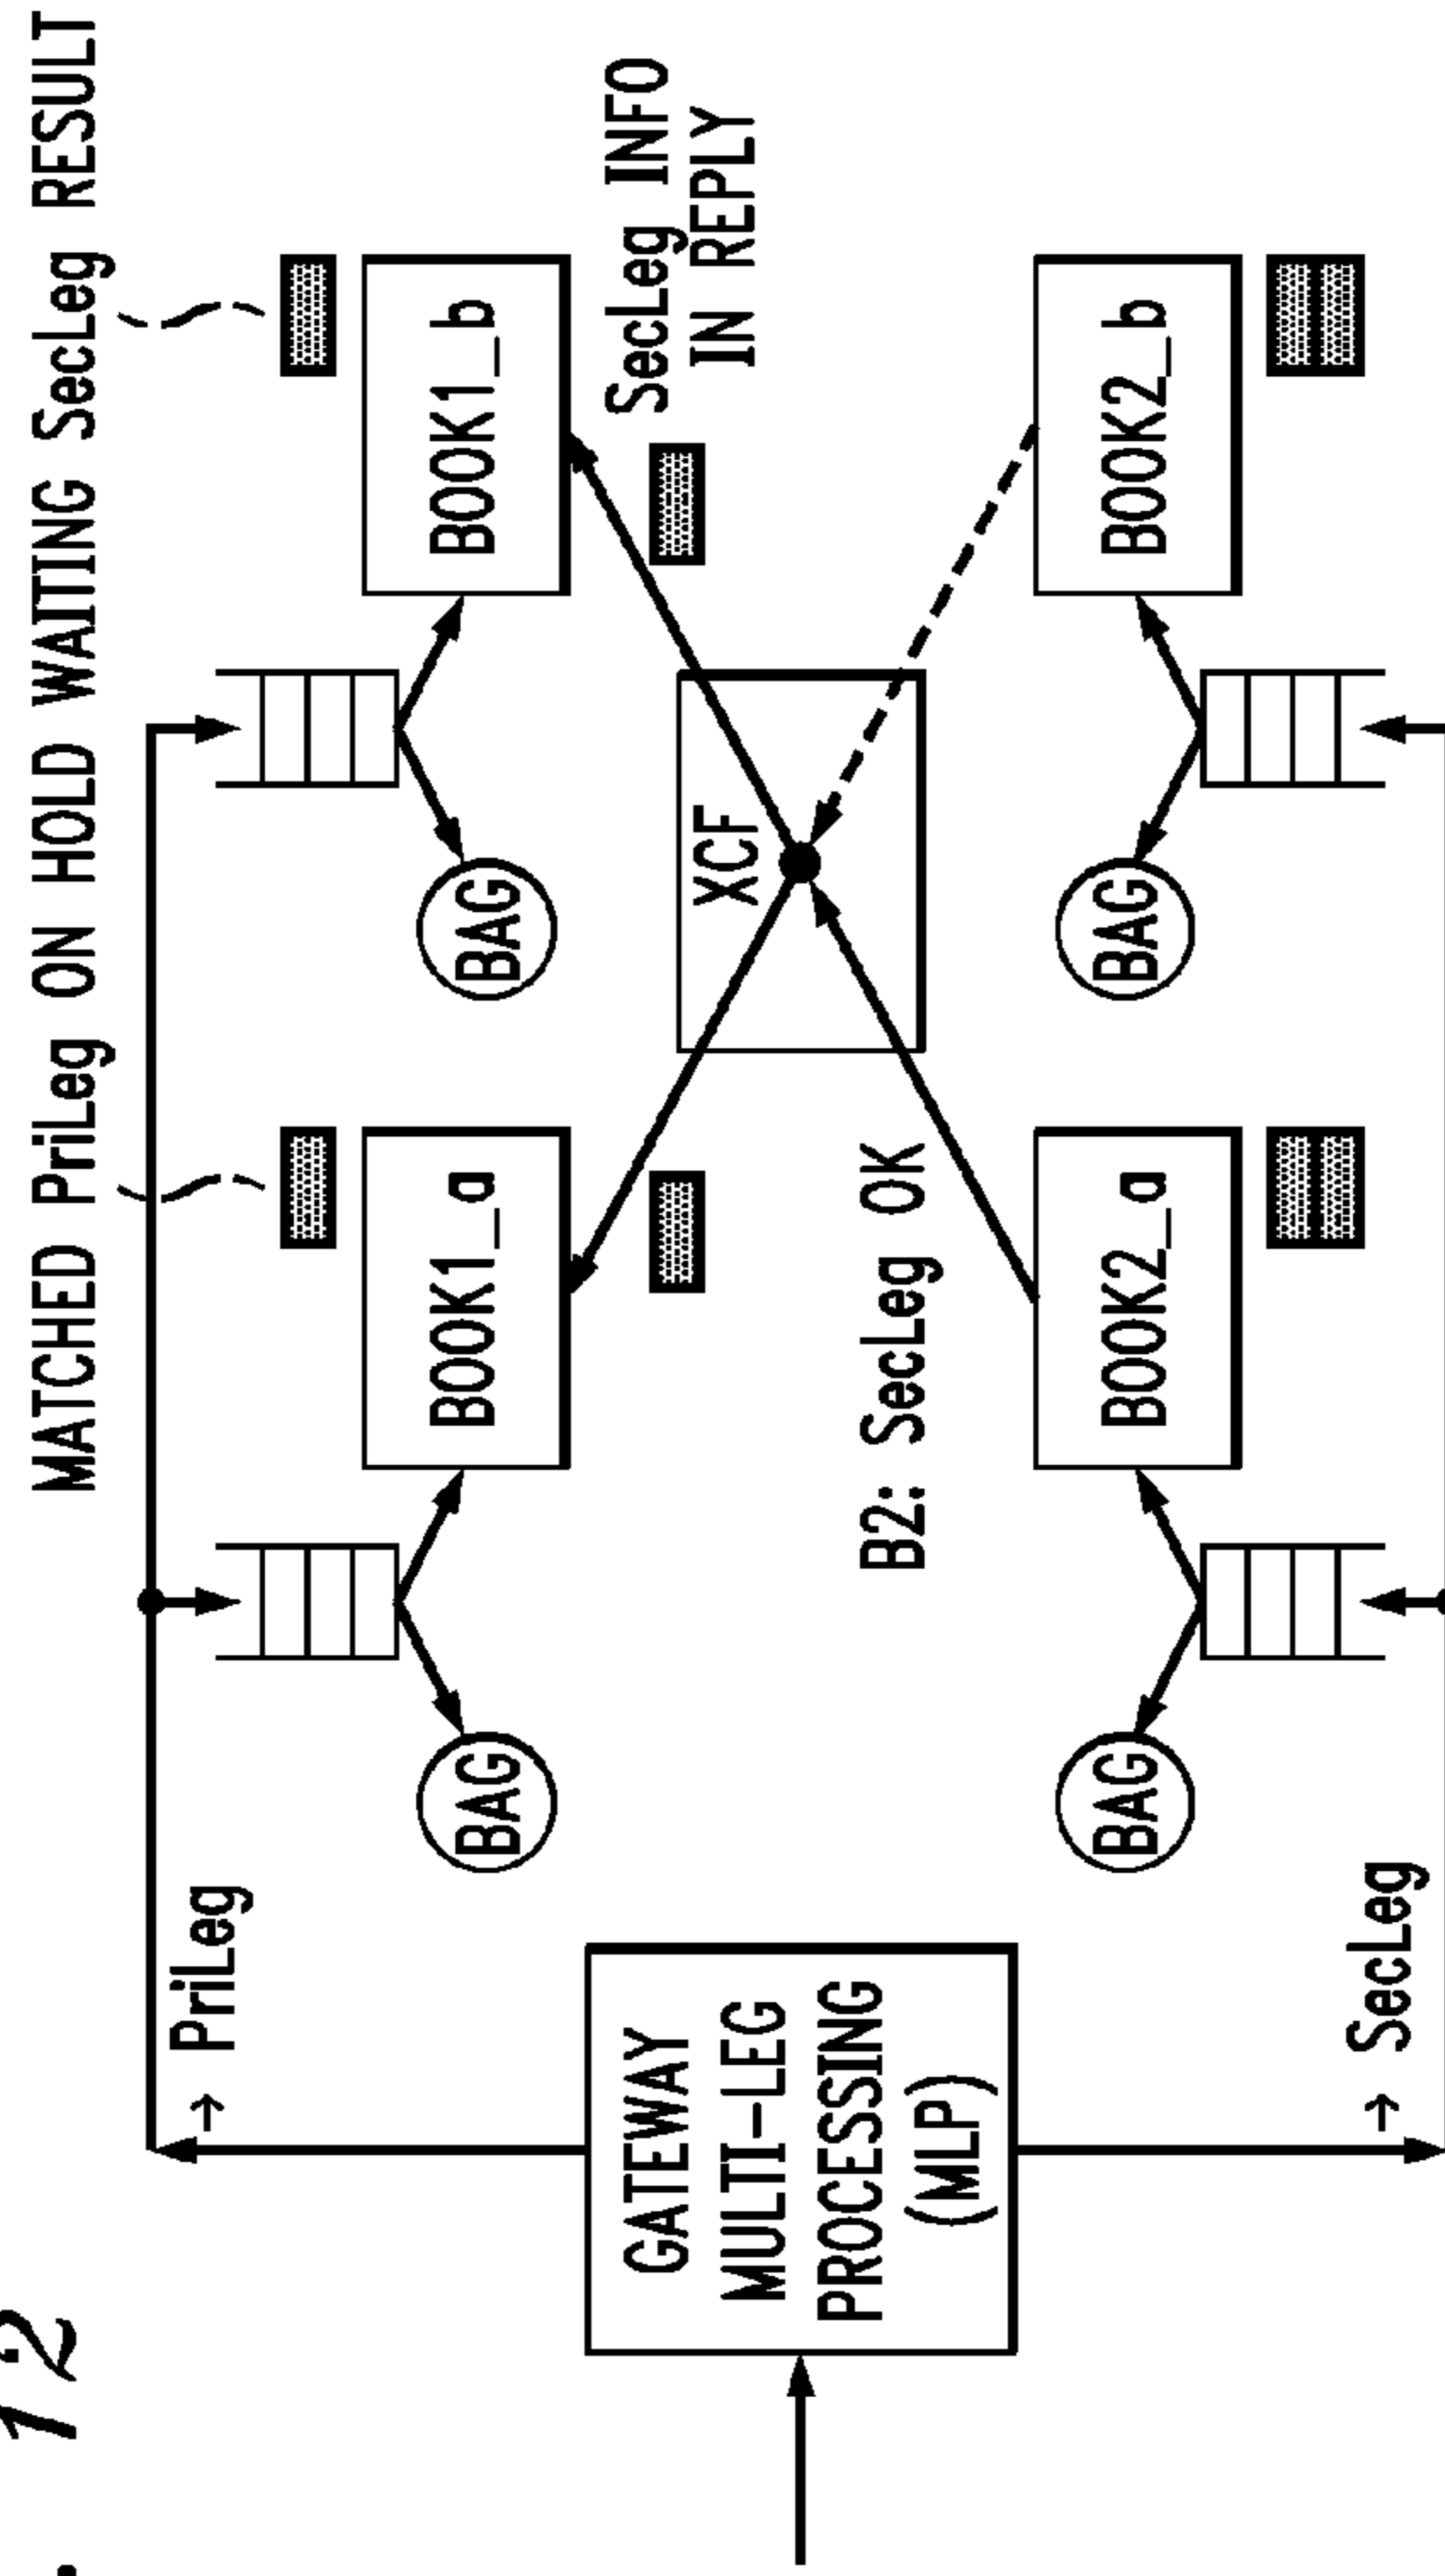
. 12

MATCHED PriLeg ON HOLD WAITING SecLeg RESULT

SecLeg INFO IN REPLY

GATEWAY MULTI-LEG PROCESSING (MLP)

PriLeg

SecLeg

BAG

BAG

BOOK1_a

BOOK1_b

XCF

B2: SecLeg OK

BAG

BAG

BOOK2_a

BOOK2_b